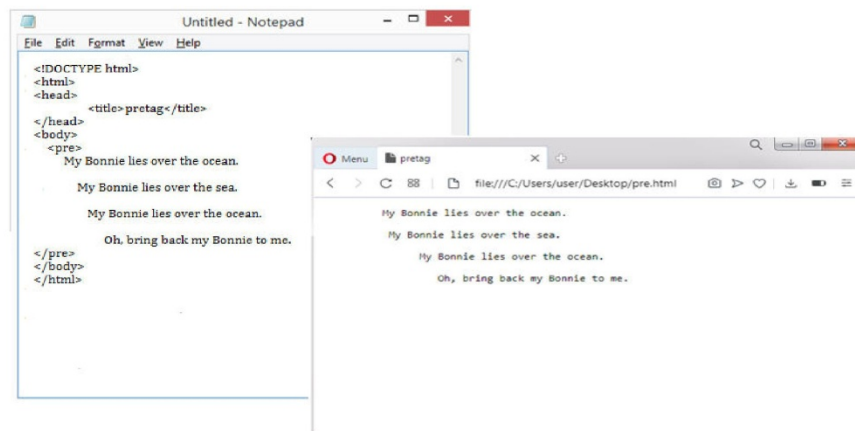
Untitled - Notepad

File Edit Format View Help

<!DOCTYPE html>
<html>
<head>
<title>pretag</title>
</head>
<body>
<pre>
My Bonnie lies over the ocean.

My Bonnie lies over the sea.

My Bonnie lies over the ocean.

Oh, bring back my Bonnie to me.
</pre>
</body>
</html>

Menu pretag

file:///C:/Users/user/Desktop/pre.html

My Bonnie lies over the ocean.

My Bonnie lies over the sea.

My Bonnie lies over the ocean.

Oh, bring back my Bonnie to me.